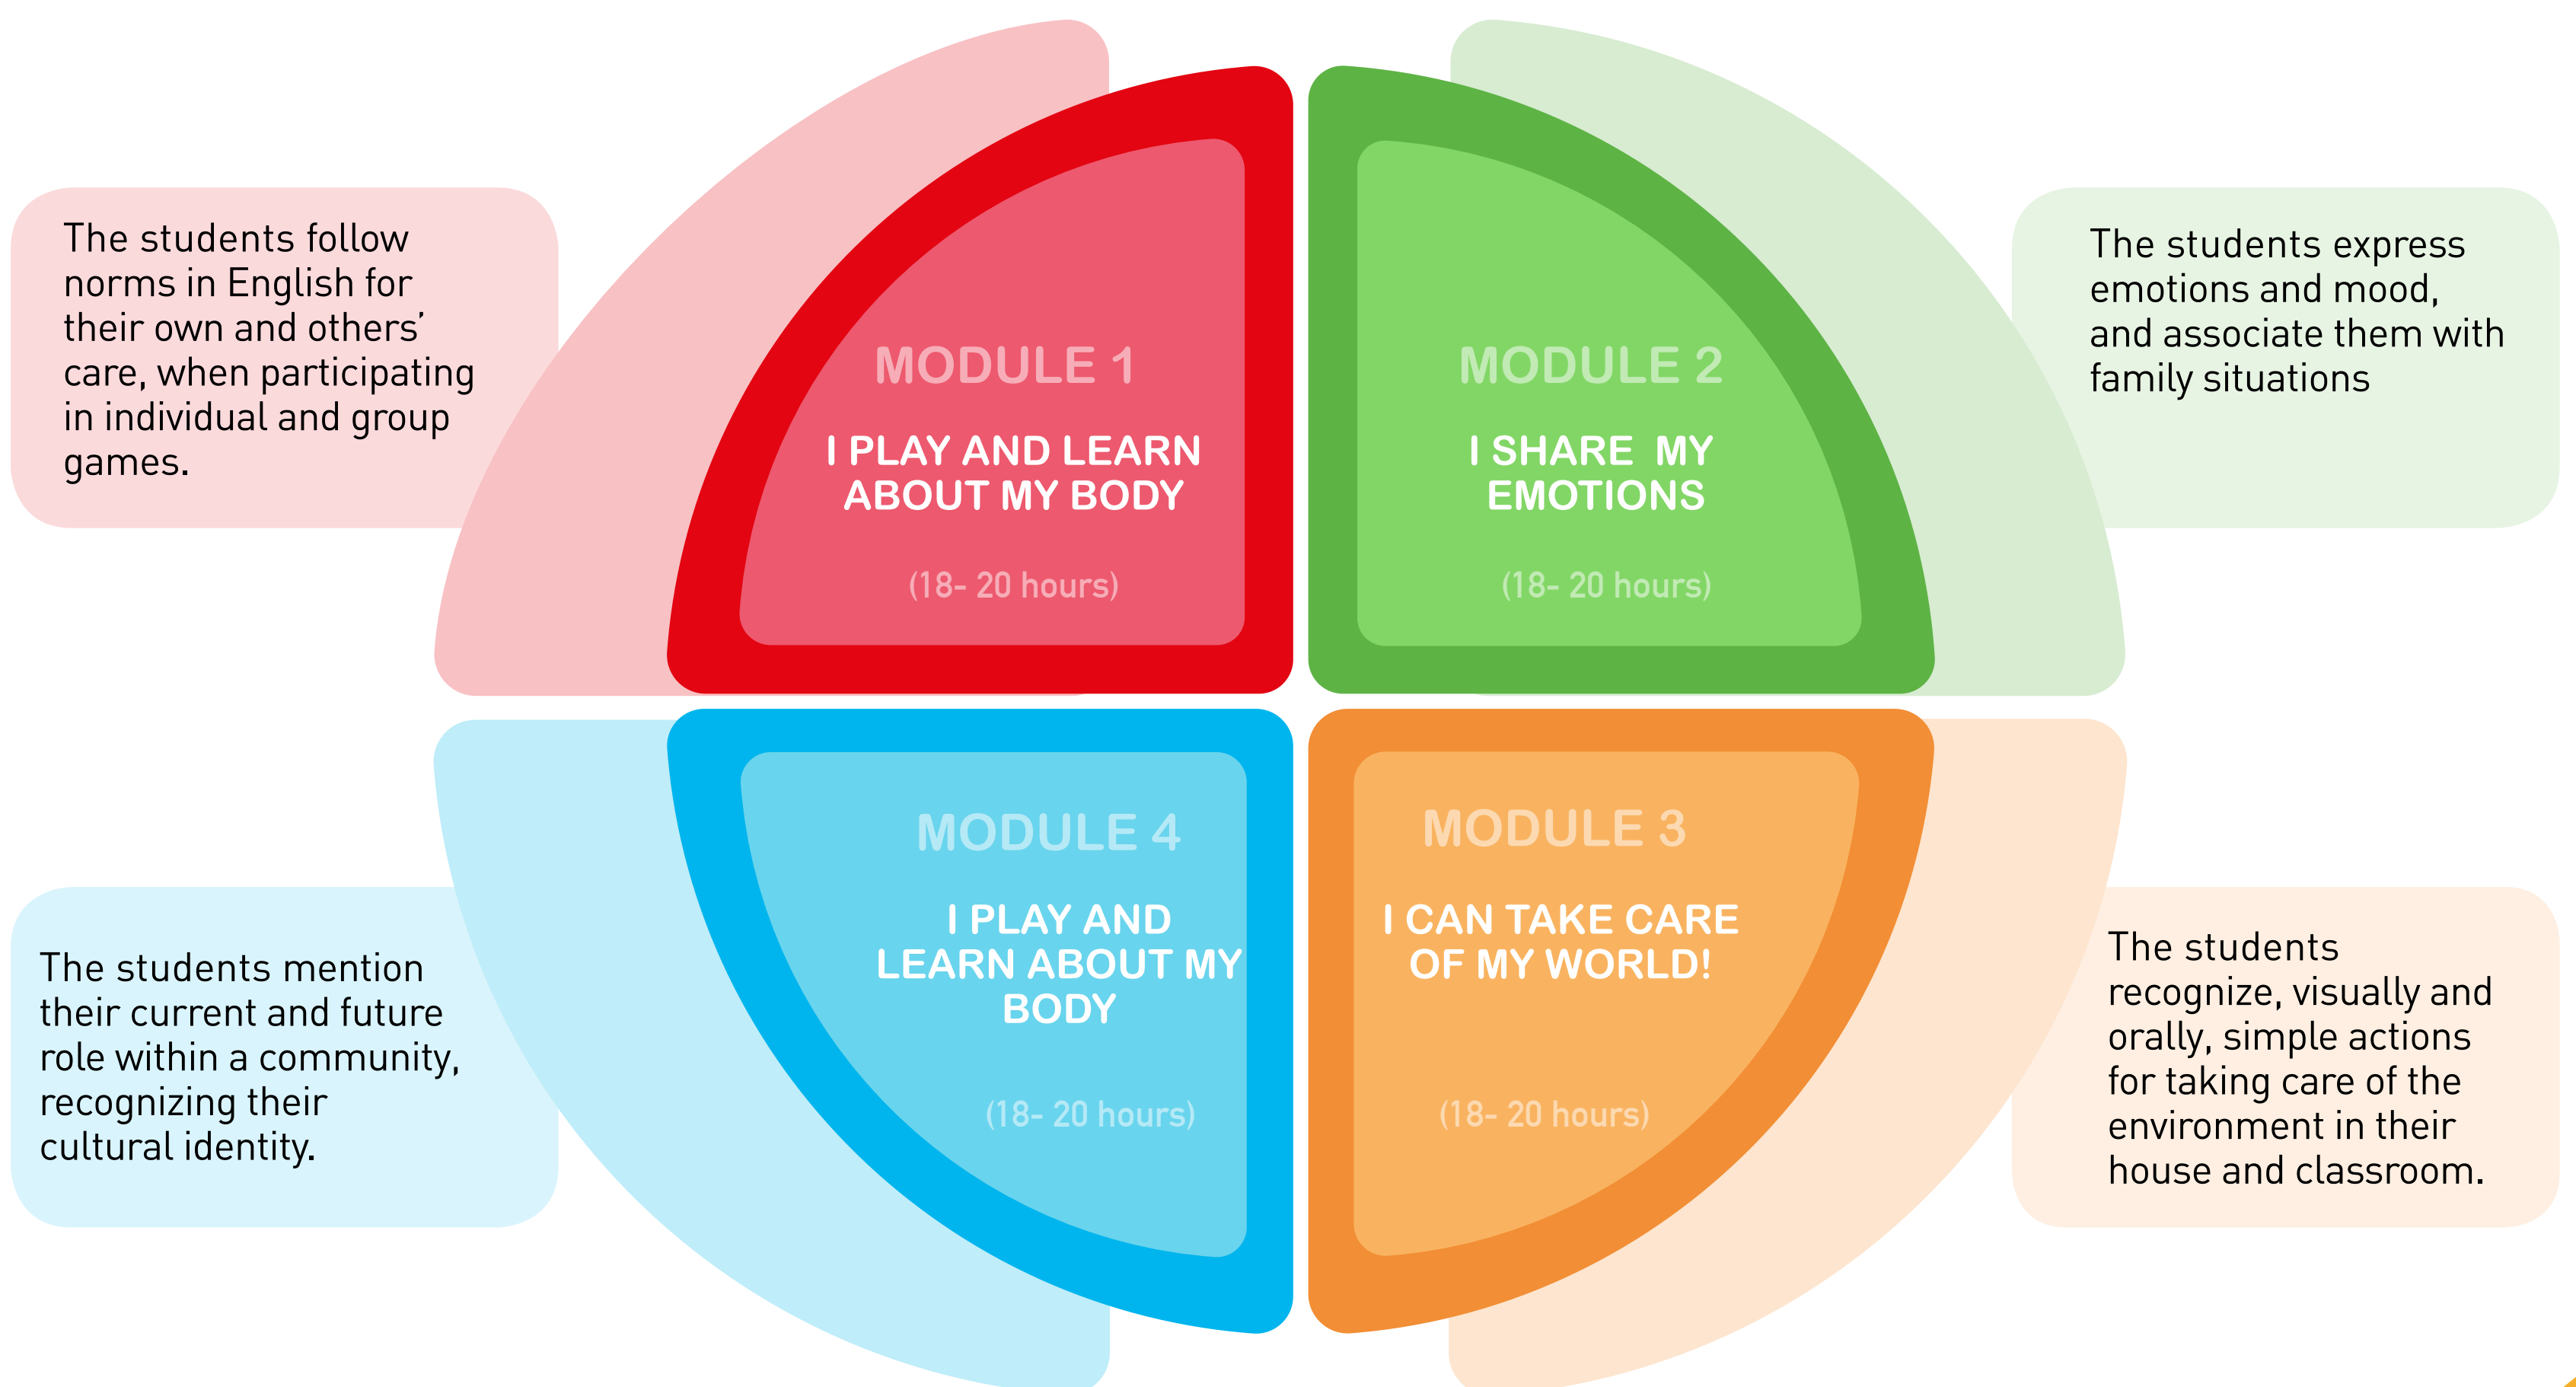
The students follow norms in English for their own and others' care, when participating in individual and group games.

MODULE 1

I PLAY AND LEARN ABOUT MY BODY

(18- 20 hours)

MODULE 2

I SHARE MY EMOTIONS

(18- 20 hours)

The students express emotions and mood, and associate them with family situations

MODULE 4

I PLAY AND LEARN ABOUT MY BODY

(18- 20 hours)

MODULE 3

I CAN TAKE CARE OF MY WORLD!

(18- 20 hours)

The students mention their current and future role within a community, recognizing their cultural identity.

The students recognize, visually and orally, simple actions for taking care of the environment in their house and classroom.